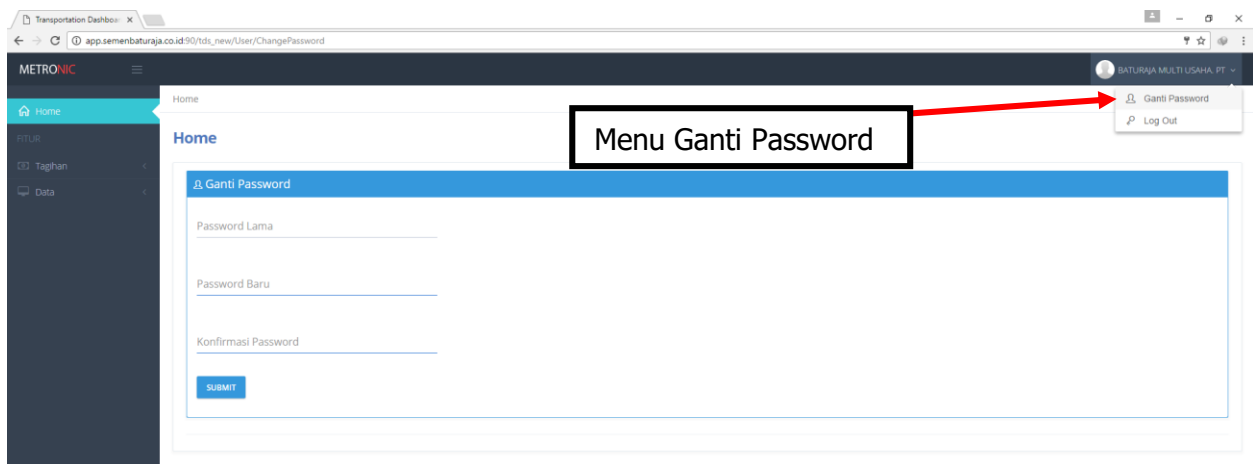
Transportation Dashboa ×

app.semenbaturaja.co.id:90/tds_new/User/ChangePassword

METRONIC

BATURAJA MULTI USAHA, PT

Home

FITUR

Tagihan

Data

Home

Home

Menu Ganti Password

Ganti Password

Log Out

Ganti Password

Password Lama

Password Baru

Konfirmasi Password

SUBMIT